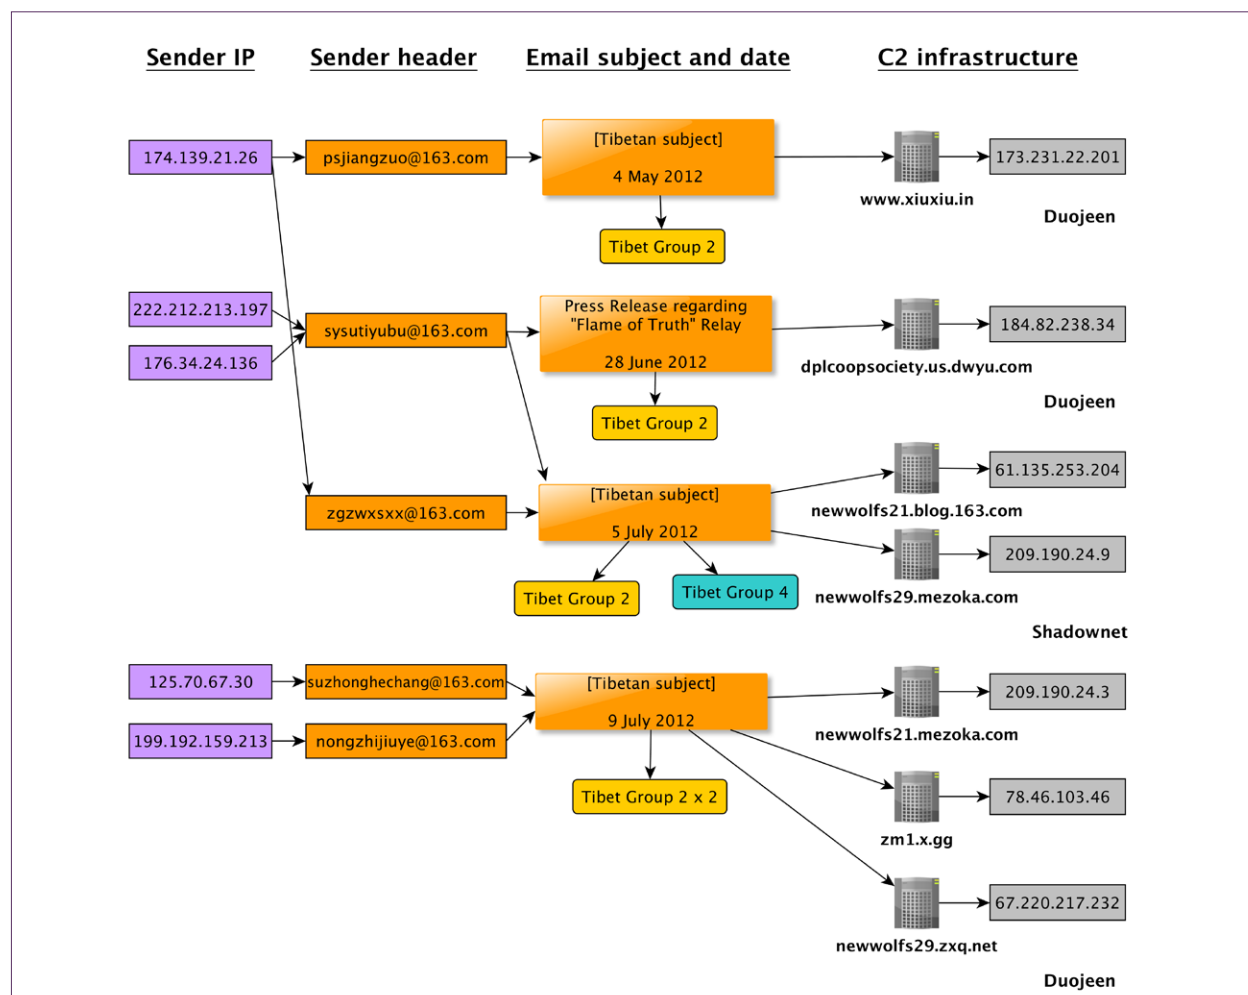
Sender IP
Sender header
Email subject and date
C2 infrastructure

174.139.21.26
psjiangzuo@163.com
[Tibetan subject]
4 May 2012
Tibet Group 2
www.xiuxiu.in
173.231.22.201
Duojeen

222.212.213.197
176.34.24.136
sysutiyubu@163.com
Press Release regarding "Flame of Truth" Relay
28 June 2012
Tibet Group 2
dplcoopsociety.us.dwyu.com
184.82.238.34
Duojeen

zgzwxsxx@163.com
[Tibetan subject]
5 July 2012
Tibet Group 2
Tibet Group 4
newwolfs21.blog.163.com
61.135.253.204
newwolfs29.mezoka.com
209.190.24.9
Shadownet

125.70.67.30
suzhonghechang@163.com
199.192.159.213
nongzhijiuye@163.com
[Tibetan subject]
9 July 2012
Tibet Group 2 x 2
newwolfs21.mezoka.com
209.190.24.3
zm1.x.gg
78.46.103.46
newwolfs29.zxq.net
67.220.217.232
Duojeen